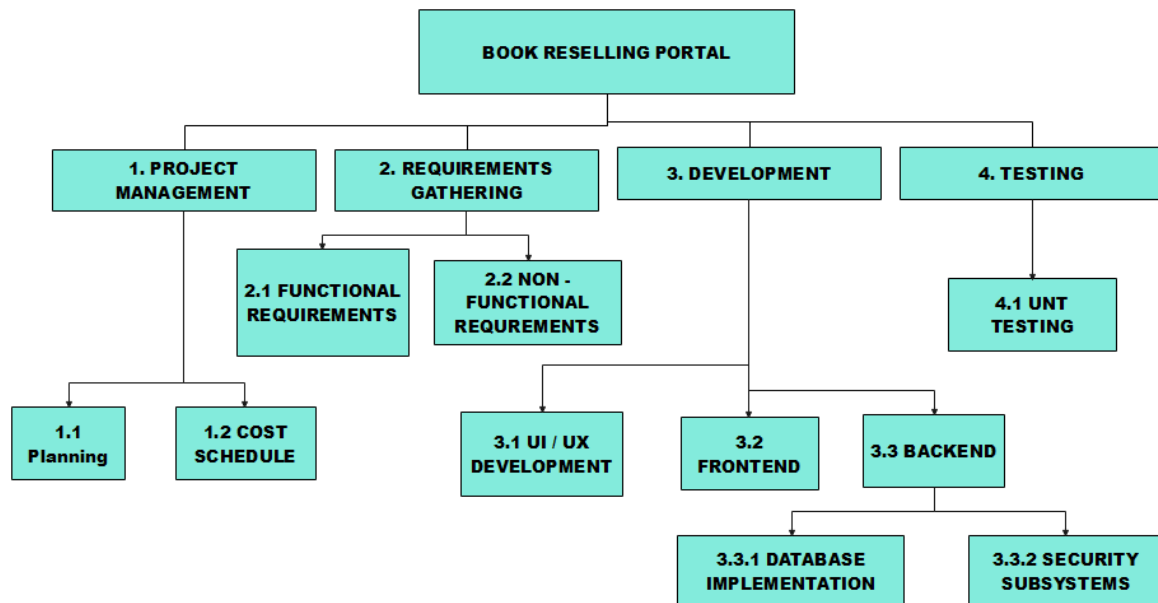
BOOK RESELLING PORTAL

1. PROJECT MANAGEMENT

2. REQUIREMENTS GATHERING

3. DEVELOPMENT

4. TESTING

2.1 FUNCTIONAL REQUIREMENTS

2.2 NON - FUNCTIONAL REQUREMENTS

4.1 UNT TESTING

1.1 Planning

1.2 COST SCHEDULE

3.1 UI / UX DEVELOPMENT

3.2 FRONTEND

3.3 BACKEND

3.3.1 DATABASE IMPLEMENTATION

3.3.2 SECURITY SUBSYSTEMS